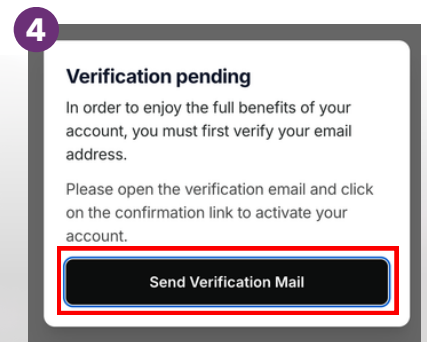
4

Verification pending

In order to enjoy the full benefits of your account, you must first verify your email address.

Please open the verification email and click on the confirmation link to activate your account.

Send Verification Mail